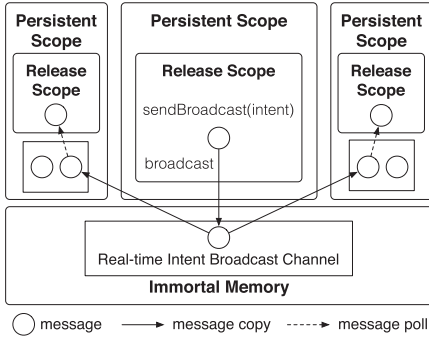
Persistent Scope

Release Scope

Persistent Scope

Release Scope

sendBroadcast(intent)

broadcast

Persistent Scope

Release Scope

Real-time Intent Broadcast Channel

Immortal Memory

message message copy message poll